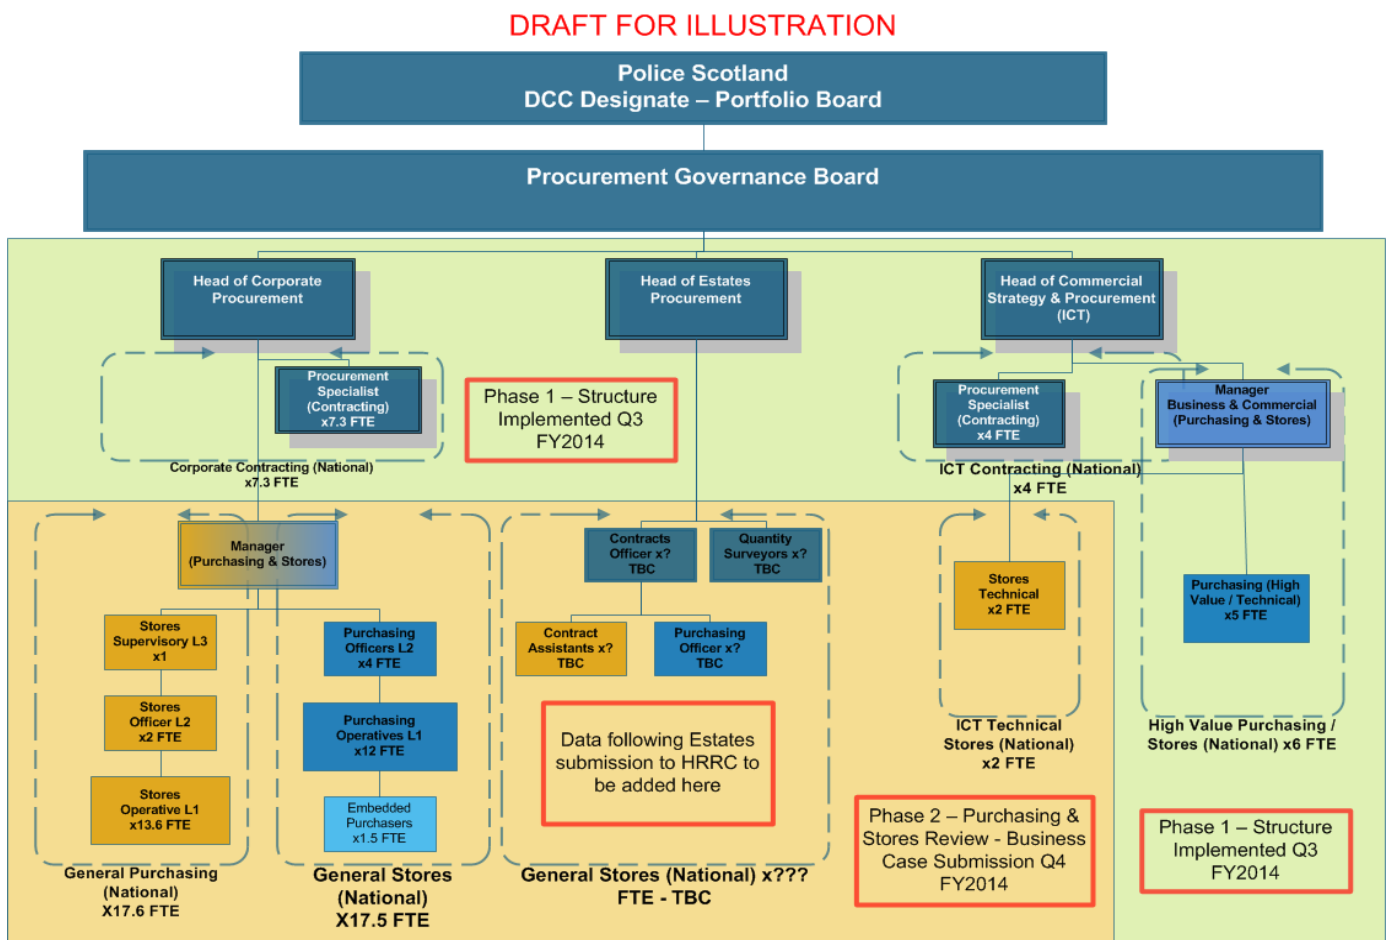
DRAFT FOR ILLUSTRATION

Police Scotland
DCC Designate – Portfolio Board

Procurement Governance Board

Head of Corporate Procurement

Head of Estates Procurement

Head of Commercial Strategy & Procurement (ICT)

Procurement Specialist (Contracting) x7.3 FTE

Corporate Contracting (National) x7.3 FTE

Phase 1 – Structure Implemented Q3 FY2014

Procurement Specialist (Contracting) x4 FTE

ICT Contracting (National) x4 FTE

Manager Business & Commercial (Purchasing & Stores)

Manager (Purchasing & Stores)

Stores Supervisory L3 x1

Stores Officer L2 x2 FTE

Stores Operative L1 x13.6 FTE

General Purchasing (National) X17.6 FTE

Purchasing Officers L2 x4 FTE

Purchasing Operatives L1 x12 FTE

Embedded Purchasers x1.5 FTE

General Stores (National) X17.5 FTE

Contracts Officer x? TBC

Quantity Surveyors x? TBC

Contract Assistants x? TBC

Purchasing Officer x? TBC

Data following Estates submission to HRRC to be added here

General Stores (National) x??? FTE - TBC

Stores Technical x2 FTE

ICT Technical Stores (National) x2 FTE

Purchasing (High Value / Technical) x5 FTE

High Value Purchasing / Stores (National) x6 FTE

Phase 2 – Purchasing & Stores Review - Business Case Submission Q4 FY2014

Phase 1 – Structure Implemented Q3 FY2014